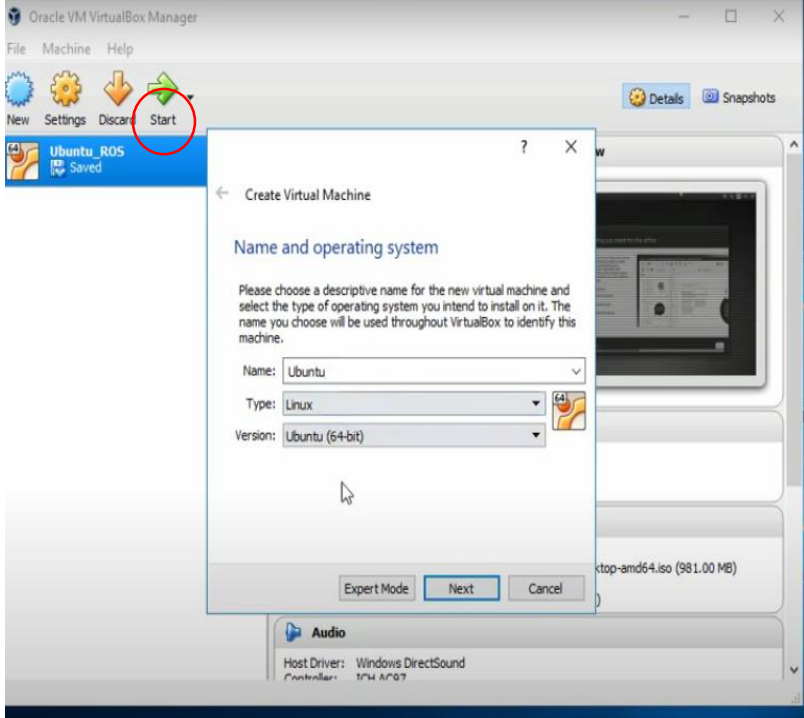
Oracle VM VirtualBox Manager

File Machine Help

New Settings Discard Start

Details Snapshots

Ubuntu_ROS
Saved

?

Create Virtual Machine

Name and operating system

Please choose a descriptive name for the new virtual machine and select the type of operating system you intend to install on it. The name you choose will be used throughout VirtualBox to identify this machine.

Name: Ubuntu

Type: Linux

Version: Ubuntu (64-bit)

Expert Mode Next Cancel

w

ktop-amd64.iso (981.00 MB)

Audio

Host Driver: Windows DirectSound
Controller: ICH AC97